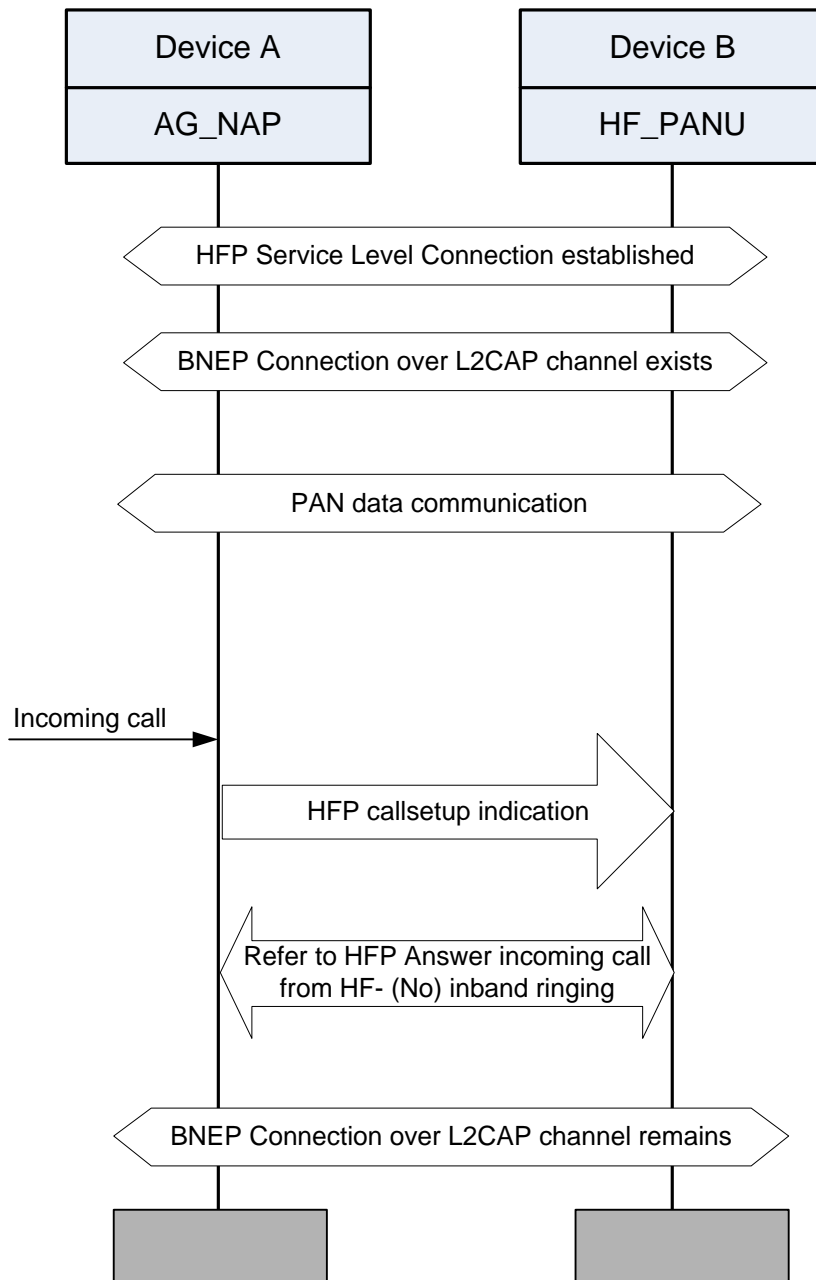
Device A

AG_NAP

Device B

HF_PANU

HFP Service Level Connection established

BNEP Connection over L2CAP channel exists

PAN data communication

Incoming call

HFP callsetup indication

Refer to HFP Answer incoming call from HF- (No) inband ringing

BNEP Connection over L2CAP channel remains